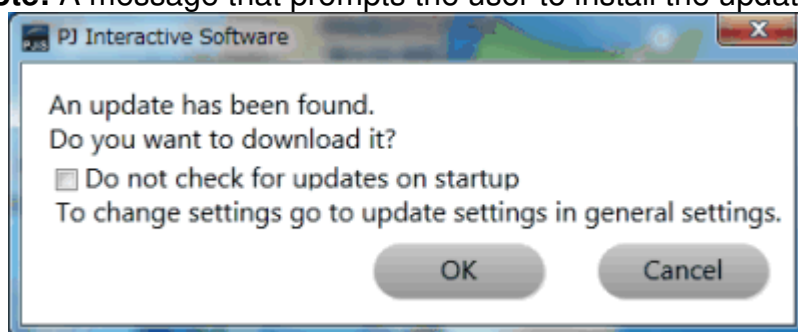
ote: A message that prompts the user to install the updat

PJ Interactive Software

An update has been found.
Do you want to download it?

Do not check for updates on startup

To change settings go to update settings in general settings.

OK

Cancel